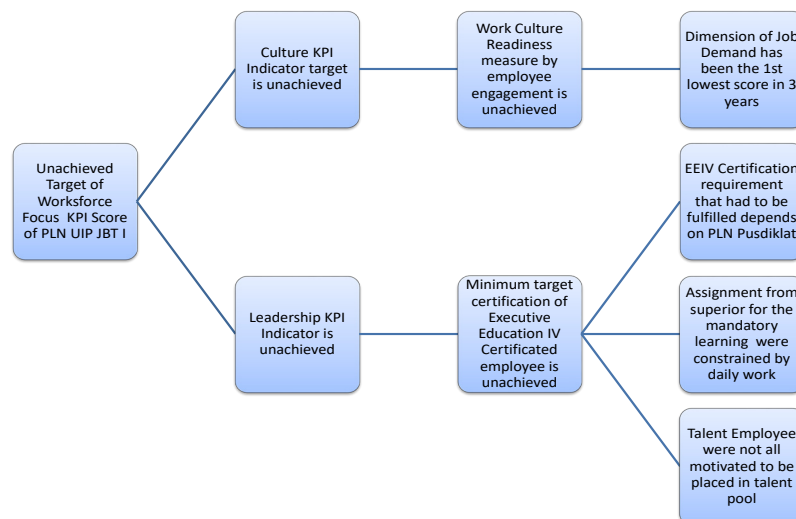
Unachieved Target of Workforce Focus KPI Score of PLN UIP JBT I

Culture KPI Indicator target is unachieved

Work Culture Readiness measure by employee engagement is unachieved

Dimension of Job Demand has been the 1st lowest score in 3 years

Leadership KPI Indicator is unachieved

Minimum target certification of Executive Education IV Certificated employee is unachieved

EEIV Certification requirement that had to be fulfilled depends on PLN Pusdiklat

Assignment from superior for the mandatory learning were constrained by daily work

Talent Employee were not all motivated to be placed in talent pool